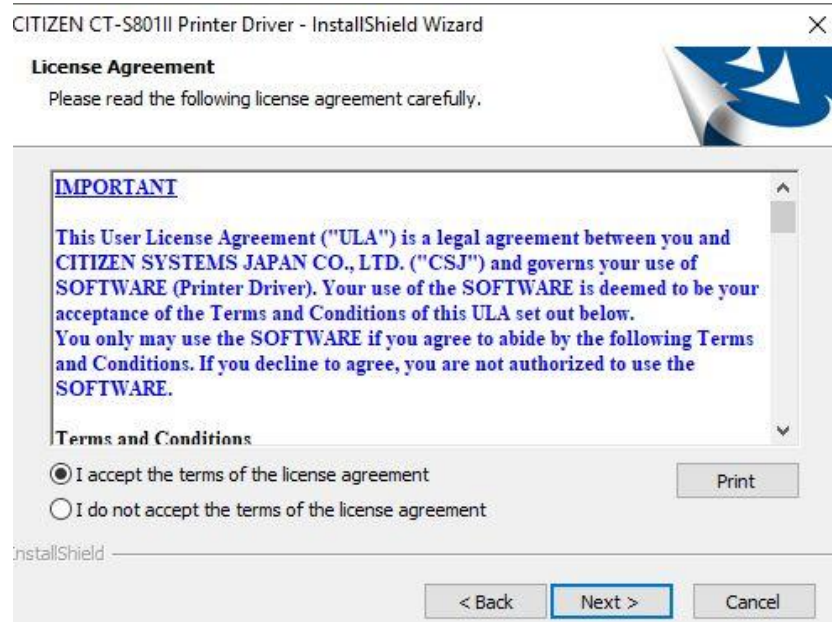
CITIZEN CT-S801II Printer Driver - InstallShield Wizard

×

License Agreement

Please read the following license agreement carefully.

IMPORTANT

This User License Agreement ("ULA") is a legal agreement between you and CITIZEN SYSTEMS JAPAN CO., LTD. ("CSJ") and governs your use of SOFTWARE (Printer Driver). Your use of the SOFTWARE is deemed to be your acceptance of the Terms and Conditions of this ULA set out below.
You only may use the SOFTWARE if you agree to abide by the following Terms and Conditions. If you decline to agree, you are not authorized to use the SOFTWARE.

Terms and Conditions

I accept the terms of the license agreement

Print

I do not accept the terms of the license agreement

InstallShield

< Back

Next >

Cancel